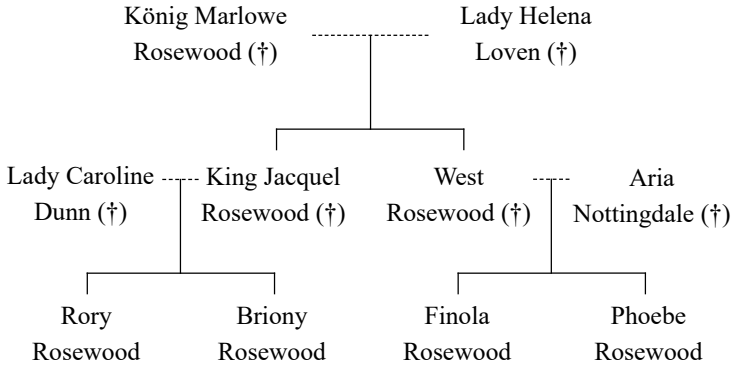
König Marlowe Rosewood (†)

Lady Helena Loven (†)

Lady Caroline Dunn (†)

King Jacquel Rosewood (†)

West Rosewood (†)

Aria Nottingdale (†)

Rory Rosewood

Briony Rosewood

Finola Rosewood

Phoebe Rosewood